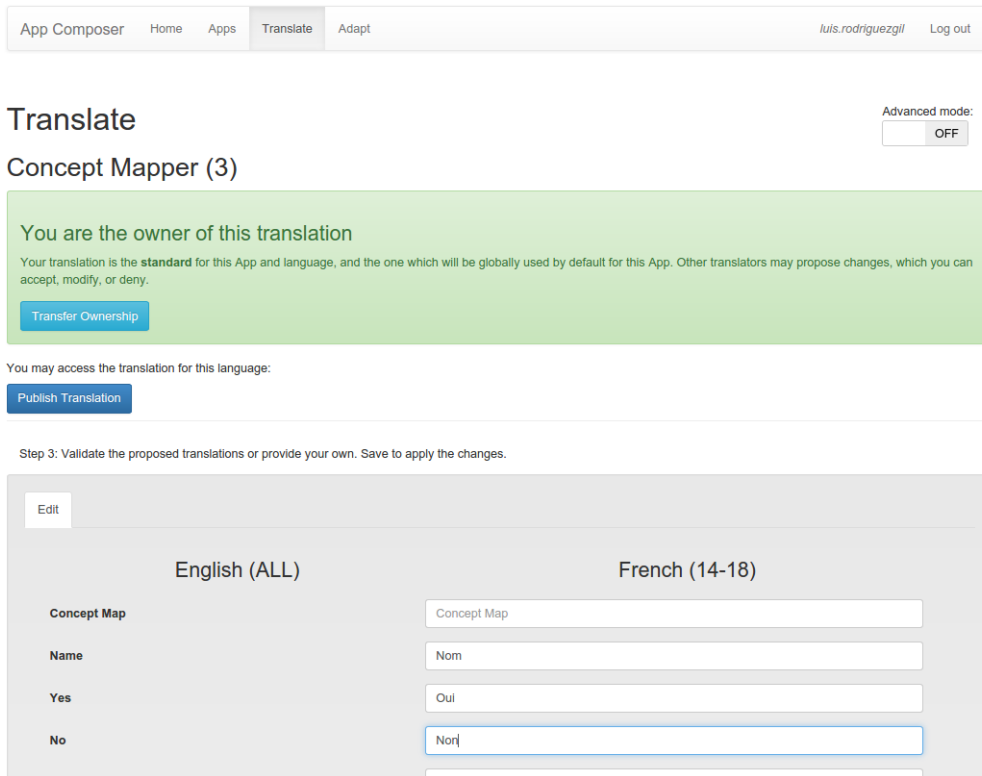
App Composer Home Apps Translate Adapt luis.rodriguezgil Log out

Translate

Advanced mode:
OFF

Concept Mapper (3)

You are the owner of this translation

Your translation is the **standard** for this App and language, and the one which will be globally used by default for this App. Other translators may propose changes, which you can accept, modify, or deny.

Transfer Ownership

You may access the translation for this language:

Publish Translation

Step 3: Validate the proposed translations or provide your own. Save to apply the changes.

Edit

| English (ALL) | French (14-18) |
|---|---|
| Concept Map | Concept Map |
| Name | Nom |
| Yes | Oui |
| No | Non |